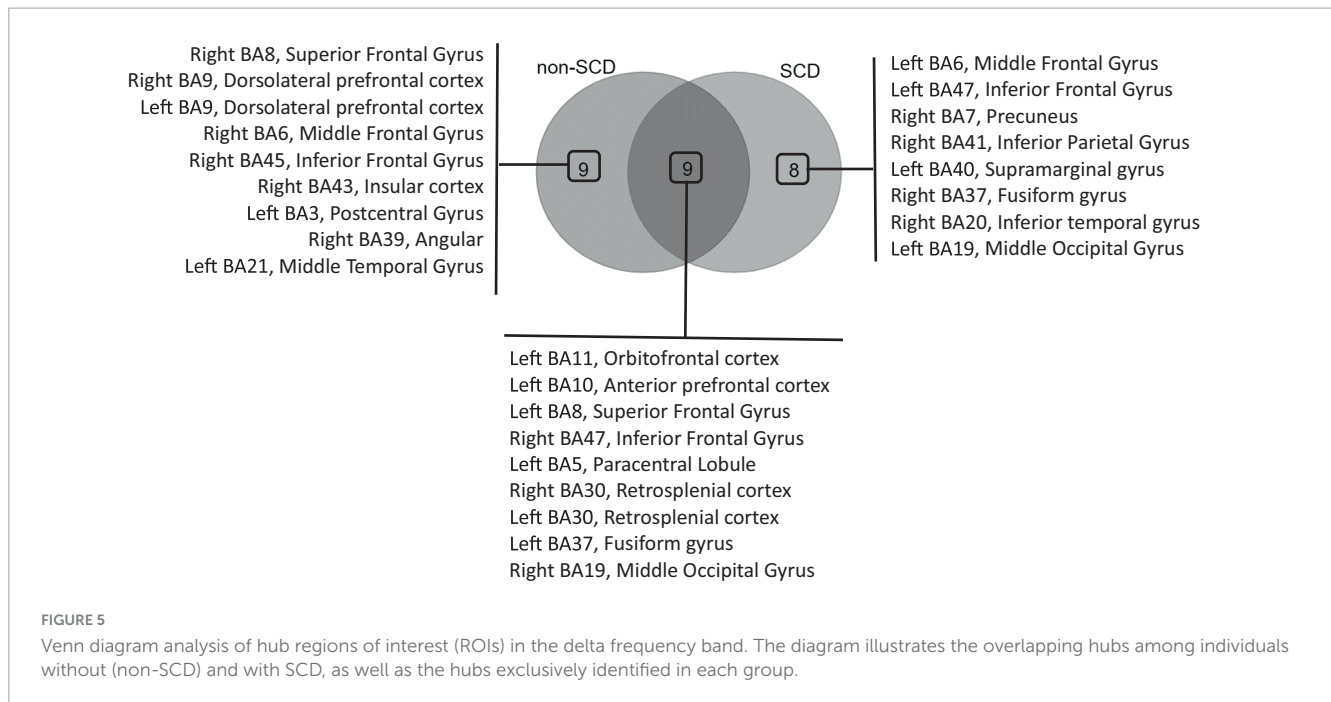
Right BA8, Superior Frontal Gyrus
Right BA9, Dorsolateral prefrontal cortex
Left BA9, Dorsolateral prefrontal cortex
Right BA6, Middle Frontal Gyrus
Right BA45, Inferior Frontal Gyrus
Right BA43, Insular cortex
Left BA3, Postcentral Gyrus
Right BA39, Angular
Left BA21, Middle Temporal Gyrus

non-SCD

SCD

9

9

8

Left BA6, Middle Frontal Gyrus
Left BA47, Inferior Frontal Gyrus
Right BA7, Precuneus
Right BA41, Inferior Parietal Gyrus
Left BA40, Supramarginal gyrus
Right BA37, Fusiform gyrus
Right BA20, Inferior temporal gyrus
Left BA19, Middle Occipital Gyrus

Left BA11, Orbitofrontal cortex
Left BA10, Anterior prefrontal cortex
Left BA8, Superior Frontal Gyrus
Right BA47, Inferior Frontal Gyrus
Left BA5, Paracentral Lobule
Right BA30, Retrosplenial cortex
Left BA30, Retrosplenial cortex
Left BA37, Fusiform gyrus
Right BA19, Middle Occipital Gyrus

FIGURE 5

Venn diagram analysis of hub regions of interest (ROIs) in the delta frequency band. The diagram illustrates the overlapping hubs among individuals without (non-SCD) and with SCD, as well as the hubs exclusively identified in each group.